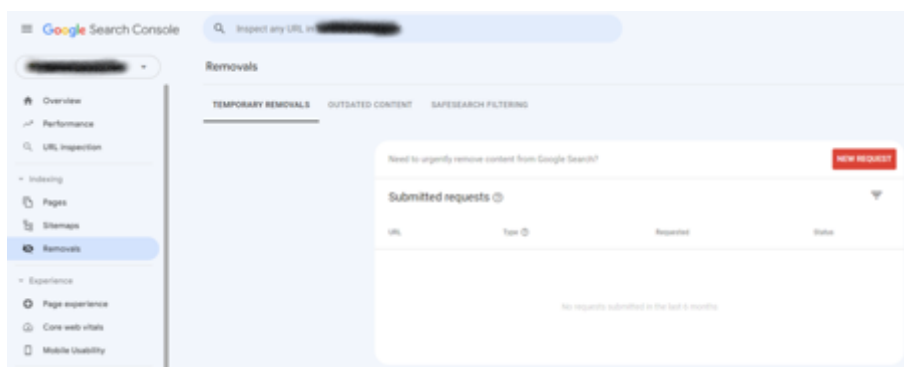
Google Search Console

Inspect any URL in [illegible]

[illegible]

Overview

Performance

URL inspection

Indexing

Pages

Sitemaps

Removals

Experience

Page experience

Core web vitals

Mobile Usability

Removals

TEMPORARY REMOVALS

OUTDATED CONTENT

SAFESEARCH FILTERING

Need to urgently remove content from Google Search?

NEW REQUEST

Submitted requests

| URL | Type | Requested | Status |
|---|---|---|---|

No requests submitted in the last 6 months